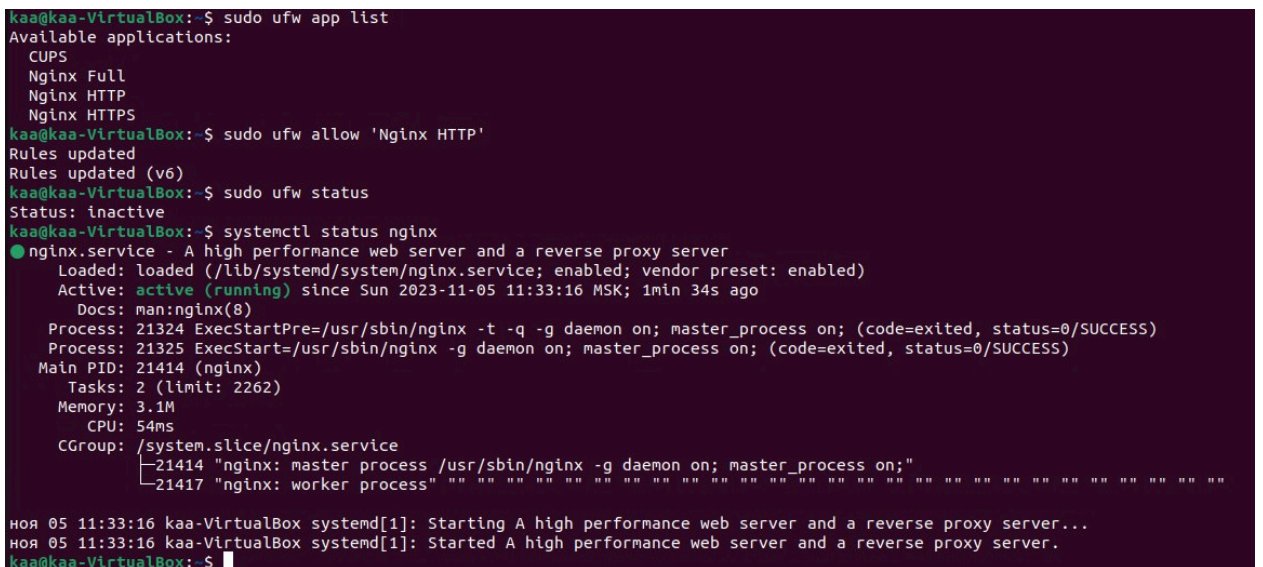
kaa@kaa-VirtualBox:~$ sudo ufw app list
Available applications:
  CUPS
  Nginx Full
  Nginx HTTP
  Nginx HTTPS
kaa@kaa-VirtualBox:~$ sudo ufw allow 'Nginx HTTP'
Rules updated
Rules updated (v6)
kaa@kaa-VirtualBox:~$ sudo ufw status
Status: inactive
kaa@kaa-VirtualBox:~$ systemctl status nginx
● nginx.service - A high performance web server and a reverse proxy server
     Loaded: loaded (/lib/systemd/system/nginx.service; enabled; vendor preset: enabled)
     Active: active (running) since Sun 2023-11-05 11:33:16 MSK; 1min 34s ago
       Docs: man:nginx(8)
    Process: 21324 ExecStartPre=/usr/sbin/nginx -t -q -g daemon on; master_process on; (code=exited, status=0/SUCCESS)
    Process: 21325 ExecStart=/usr/sbin/nginx -g daemon on; master_process on; (code=exited, status=0/SUCCESS)
   Main PID: 21414 (nginx)
      Tasks: 2 (limit: 2262)
     Memory: 3.1M
        CPU: 54ms
     CGroup: /system.slice/nginx.service
             ├─21414 "nginx: master process /usr/sbin/nginx -g daemon on; master_process on;"
             └─21417 "nginx: worker process" "" "" "" "" "" "" "" "" "" "" "" "" "" "" "" "" "" "" "" "" "" "" "" "" "" "" "" ""

ноя 05 11:33:16 kaa-VirtualBox systemd[1]: Starting A high performance web server and a reverse proxy server...
ноя 05 11:33:16 kaa-VirtualBox systemd[1]: Started A high performance web server and a reverse proxy server.
kaa@kaa-VirtualBox:~$